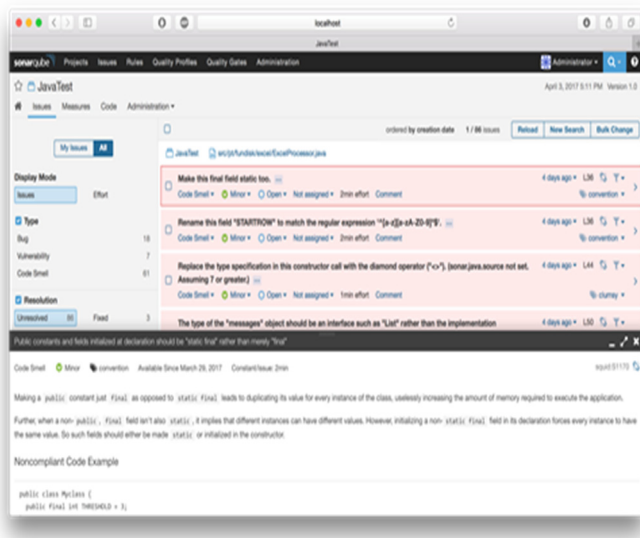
localhost

JavaTest

sonarqube Projects Issues Rules Quality Profiles Quality Gates Administration

Administrator ▾

JavaTest

April 3, 2017 5:11 PM Version 1.0

Issues Measures Code Administration ▾

My Issues All

ordered by creation date 1 / 96 issues

Reload New Search Bulk Change

Display Mode

Issues Effort

Type

Bug 18

Vulnerability 7

Code Smell 61

Resolution

Unresolved 86 Fixed 3

JavaTest src/pt/fundsk/excel/ExcelProcessor.java

Make this final field static too. ...

4 days ago ▾ L36

Code Smell ▾ Minor ▾ Open ▾ Not assigned ▾ 2min effort Comment

convention ▾

Rename this field "STARTROW" to match the regular expression '^[a-z][a-zA-Z0-9]*$'. ...

4 days ago ▾ L36

Code Smell ▾ Minor ▾ Open ▾ Not assigned ▾ 2min effort Comment

convention ▾

Replace the type specification in this constructor call with the diamond operator ("<>"). (sonar.java.source not set. Assuming 7 or greater.) ...

4 days ago ▾ L44

Code Smell ▾ Minor ▾ Open ▾ Not assigned ▾ 1min effort Comment

clumsy ▾

The type of the "messages" object should be an interface such as "List" rather than the implementation

4 days ago ▾ L50

Public constants and fields initialized at declaration should be "static final" rather than merely "final"

Code Smell Minor convention Available Since March 29, 2017 Constant/Issue: 2min

squid:S1170

Making a public constant just final as opposed to static final leads to duplicating its value for every instance of the class, uselessly increasing the amount of memory required to execute the application.

Further, when a non- public , final field isn't also static , it implies that different instances can have different values. However, initializing a non- static final field in its declaration forces every instance to have the same value. So such fields should either be made static or initialized in the constructor.

Noncompliant Code Example

public class Myclass {
  public final int THRESHOLD = 3;